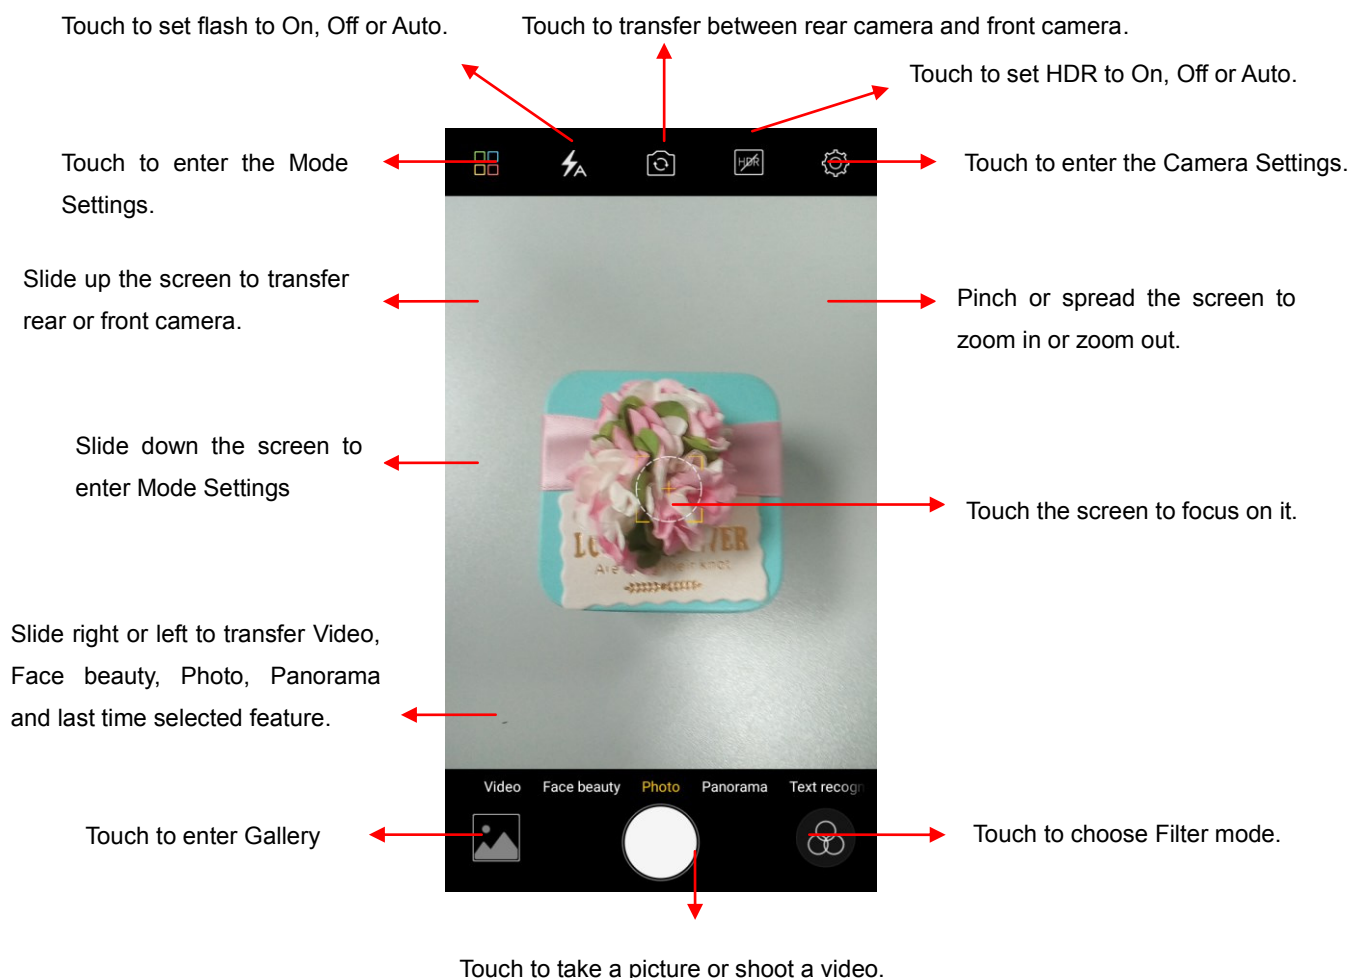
Touch to set flash to On, Off or Auto.

Touch to transfer between rear camera and front camera.

Touch to set HDR to On, Off or Auto.

Touch to enter the Mode Settings.

HDR

Touch to enter the Camera Settings.

Slide up the screen to transfer rear or front camera.

Pinch or spread the screen to zoom in or zoom out.

Slide down the screen to enter Mode Settings

Touch the screen to focus on it.

Slide right or left to transfer Video, Face beauty, Photo, Panorama and last time selected feature.

Video Face beauty Photo Panorama Text recogn

Touch to enter Gallery

Touch to choose Filter mode.

Touch to take a picture or shoot a video.